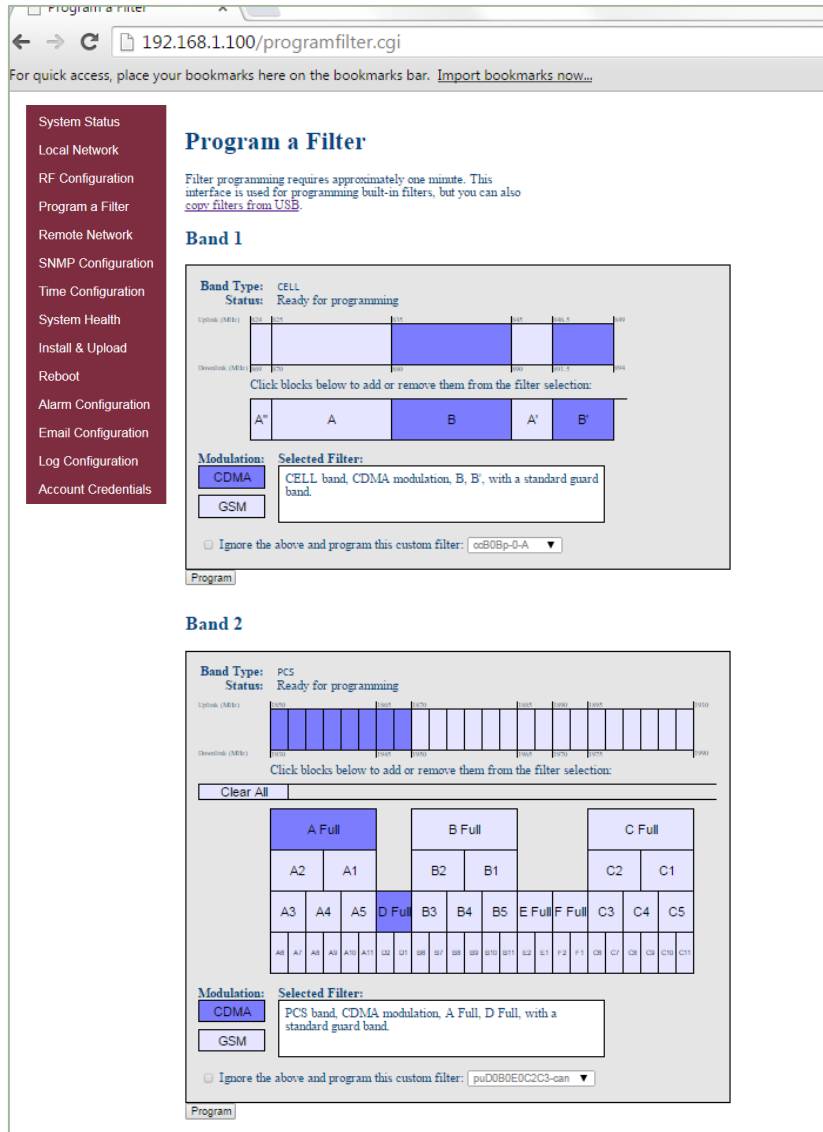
Program a Filter

192.168.1.100/programfilter.cgi

For quick access, place your bookmarks here on the bookmarks bar. Import bookmarks now...

System Status
Local Network
RF Configuration
Program a Filter
Remote Network
SNMP Configuration
Time Configuration
System Health
Install & Upload
Reboot
Alarm Configuration
Email Configuration
Log Configuration
Account Credentials

Program a Filter

Filter programming requires approximately one minute. This interface is used for programming built-in filters, but you can also copy filters from USB.

Band 1

Band Type: CELL
Status: Ready for programming

Uplink (MHz) 824 825 835 845 846.5 849
Downlink (MHz) 869 870 880 890 891.5 894

Click blocks below to add or remove them from the filter selection:

| A" | A | B | A' | B' |
|---|---|---|---|---|

Modulation: CDMA GSM
Selected Filter:
CELL band, CDMA modulation, B, B', with a standard guard band.

Ignore the above and program this custom filter: ooB0Bp-0-A

Program

Band 2

Band Type: PCS
Status: Ready for programming

Uplink (MHz) 1850 1865 1870 1885 1890 1895 1910
Downlink (MHz) 1930 1945 1950 1965 1970 1975 1990

Click blocks below to add or remove them from the filter selection:

Clear All

A Full | B Full | C Full
A2 | A1 | B2 | B1 | C2 | C1
A3 | A4 | A5 | D Full | B3 | B4 | B5 | E Full | F Full | C3 | C4 | C5
A6 | A7 | A8 | A9 | A10 | A11 | D2 | D1 | B6 | B7 | B8 | B9 | B10 | B11 | E2 | E1 | F2 | F1 | C6 | C7 | C8 | C9 | C10 | C11

Modulation: CDMA GSM
Selected Filter:
PCS band, CDMA modulation, A Full, D Full, with a standard guard band.

Ignore the above and program this custom filter: puD0B0E0C2C3-can

Program